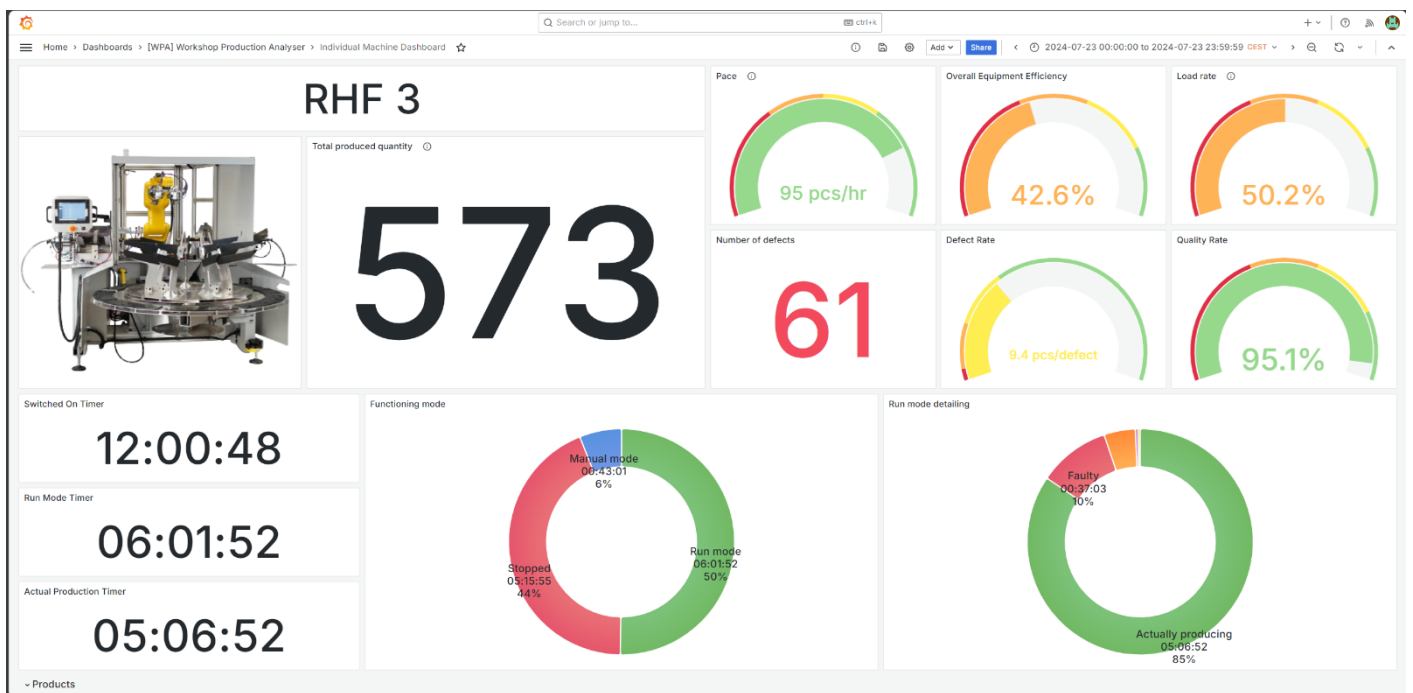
Search or jump to... ctrl+k

Home › Dashboards › [WPA] Workshop Production Analyser › Individual Machine Dashboard

Add Share 2024-07-23 00:00:00 to 2024-07-23 23:59:59 CEST

RHF 3

Pace

95 pcs/hr

Overall Equipment Efficiency

42.6%

Load rate

50.2%

Total produced quantity

573

Number of defects

61

Defect Rate

9.4 pcs/defect

Quality Rate

95.1%

Switched On Timer

12:00:48

Run Mode Timer

06:01:52

Actual Production Timer

05:06:52

Functioning mode

Manual mode
00:43:01
6%

Stopped
05:15:55
44%

Run mode
06:01:52
50%

Run mode detailing

Faulty
00:37:03
10%

Actually producing
05:06:52
85%

Products